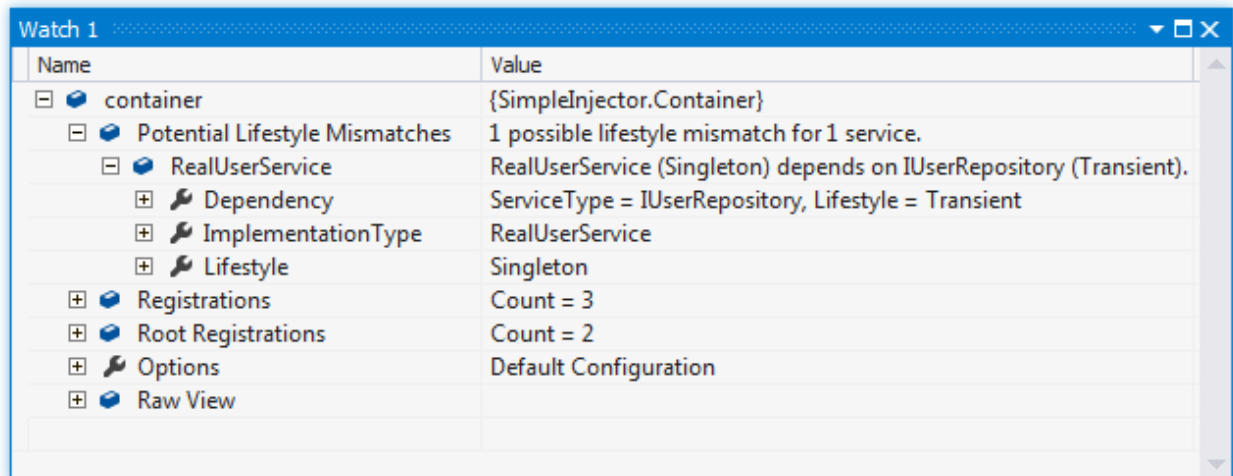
Watch 1

| Name | Value |
|---|---|
| container | {SimpleInjector.Container} |
| Potential Lifestyle Mismatches | 1 possible lifestyle mismatch for 1 service. |
| RealUserService | RealUserService (Singleton) depends on IUserRepository (Transient). |
| Dependency | ServiceType = IUserRepository, Lifestyle = Transient |
| ImplementationType | RealUserService |
| Lifestyle | Singleton |
| Registrations | Count = 3 |
| Root Registrations | Count = 2 |
| Options | Default Configuration |
| Raw View | |